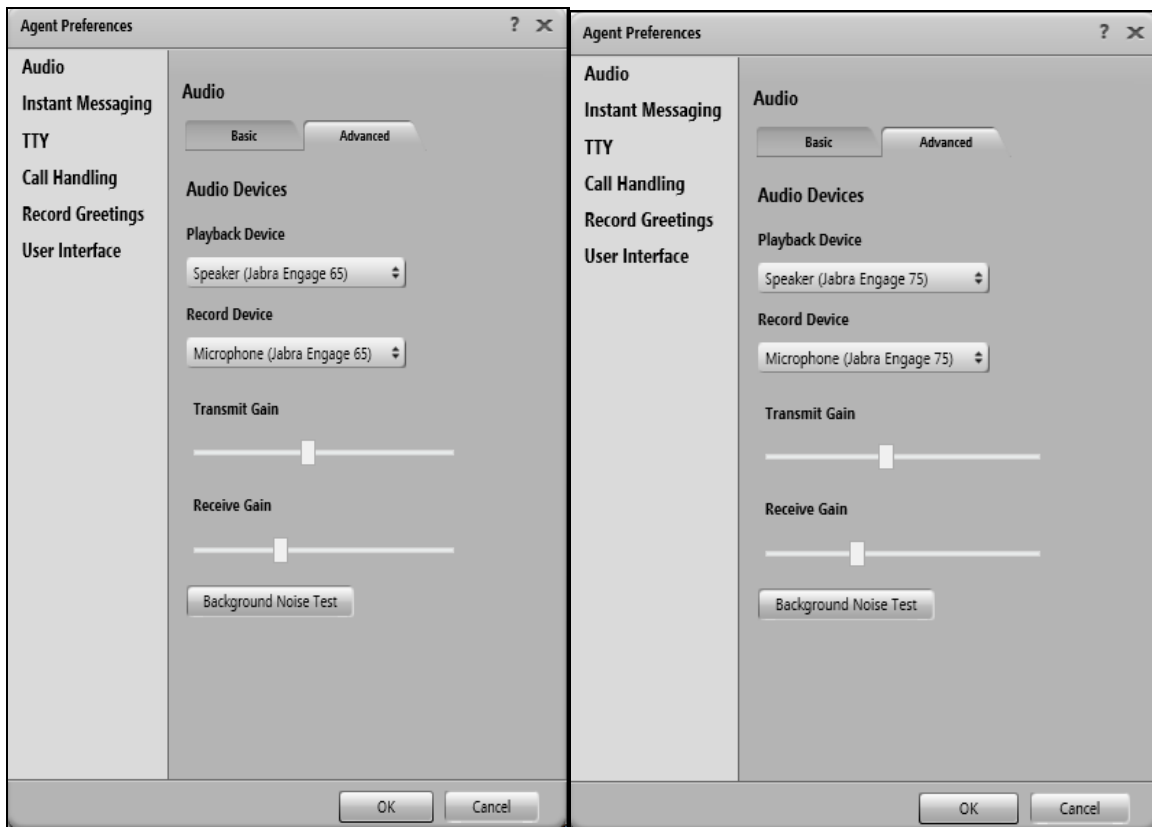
Agent Preferences ? ×

Audio
Instant Messaging
TTY
Call Handling
Record Greetings
User Interface

Audio

Basic Advanced

Audio Devices

Playback Device

Speaker (Jabra Engage 65)

Record Device

Microphone (Jabra Engage 65)

Transmit Gain

Receive Gain

Background Noise Test

OK Cancel

Agent Preferences ? ×

Audio
Instant Messaging
TTY
Call Handling
Record Greetings
User Interface

Audio

Basic Advanced

Audio Devices

Playback Device

Speaker (Jabra Engage 75)

Record Device

Microphone (Jabra Engage 75)

Transmit Gain

Receive Gain

Background Noise Test

OK Cancel